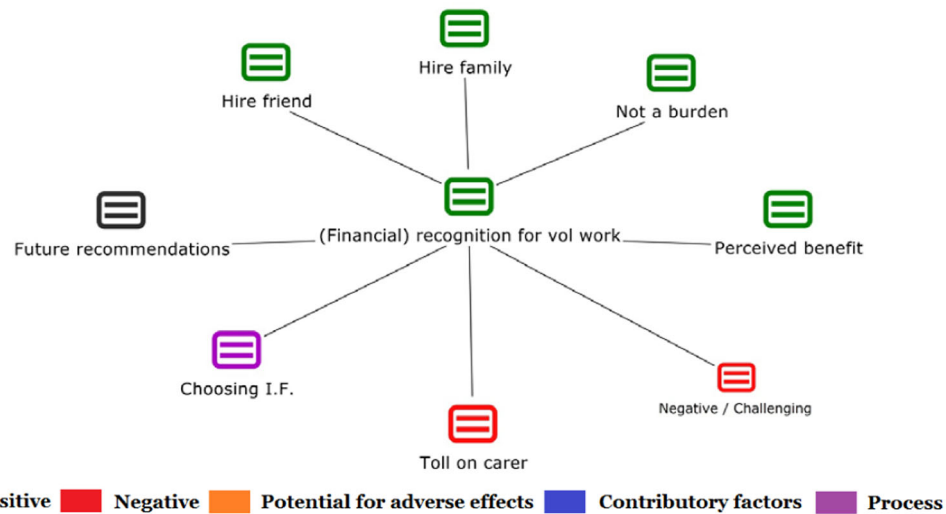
Hire family

Hire friend

Not a burden

Future recommendations

(Financial) recognition for vol work

Perceived benefit

Choosing I.F.

Negative / Challenging

Toll on carer

sitive Negative Potential for adverse effects Contributory factors Process